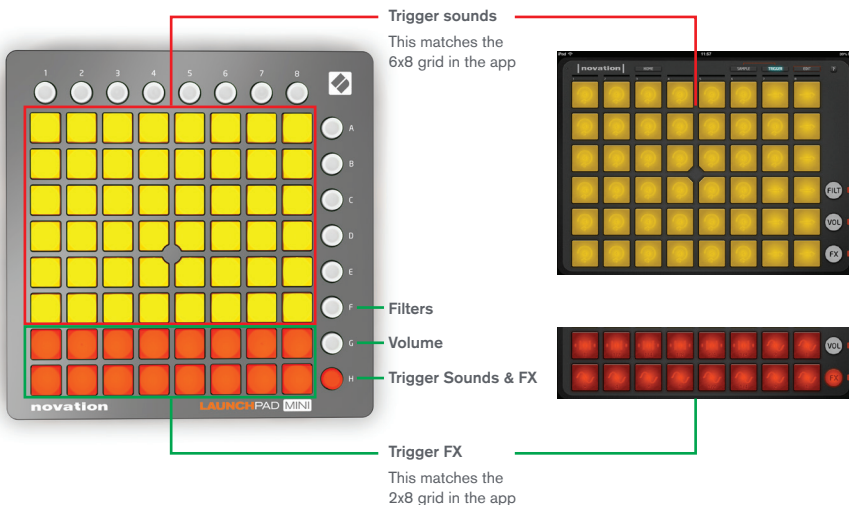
Trigger sounds

This matches the 6x8 grid in the app

1 2 3 4 5 6 7 8

A
B
C
D
E
F
G
H

novation

LAUNCHPAD MINI

novation

FILT
VOL
FX

VOL
FX

Filters

Volume

Trigger Sounds & FX

Trigger FX

This matches the 2x8 grid in the app